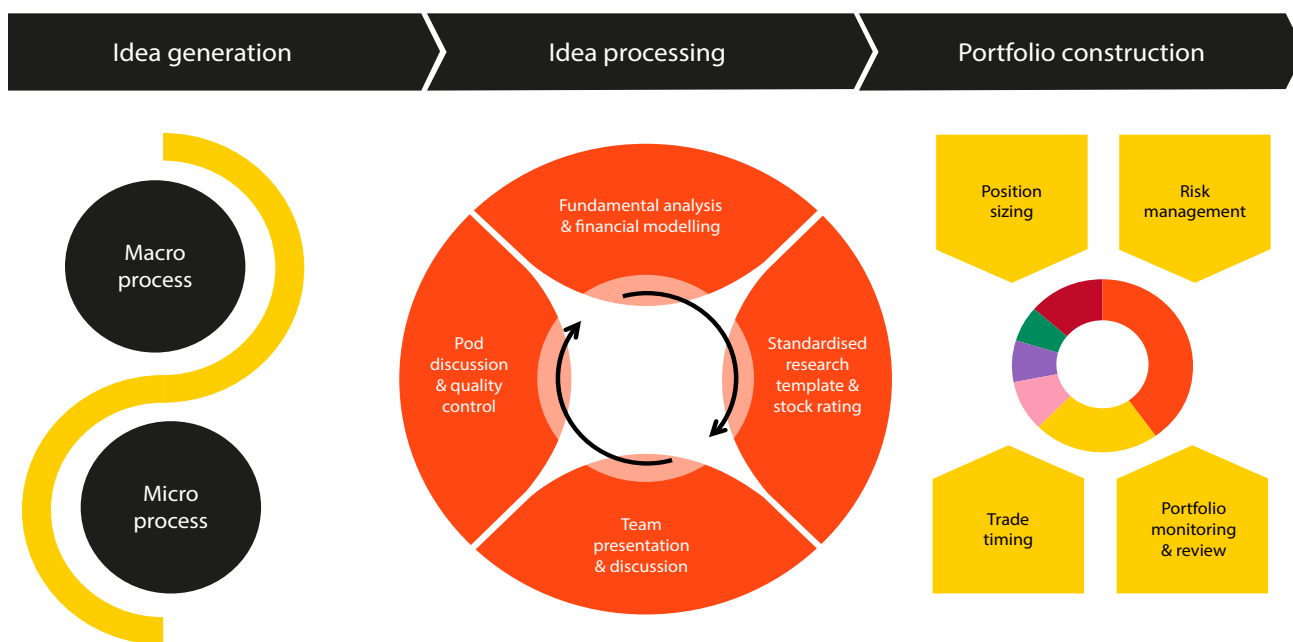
Idea generation

Idea processing

Portfolio construction

Macro process

Micro process

Fundamental analysis & financial modelling

Standardised research template & stock rating

Team presentation & discussion

Pod discussion & quality control

Position sizing

Risk management

Trade timing

Portfolio monitoring & review